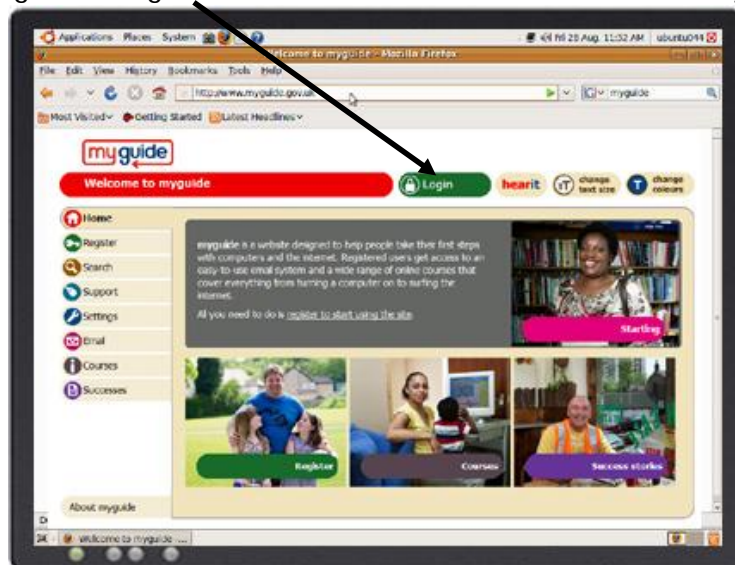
Applications Places System
Welcome to myguide - Mozilla Firefox
Thu 28 Aug, 11:52 AM ubuntu044
File Edit View History Bookmarks Tools Help
http://www.myguide.gov.uk
myguide
Most Visited Getting Started Latest Headlines

myguide
Welcome to myguide
Login
hearit
change text size
change colours

Home
Register
Search
Support
Settings
Email
Courses
Successes

myguide is a website designed to help people take their first steps with computers and the internet. Registered users get access to an easy-to-use email system and a wide range of online courses that cover everything from turning a computer on to surfing the internet.

All you need to do is register to start using the site.

Starting
Register
Courses
Success stories

About myguide

Welcome to myguide ...